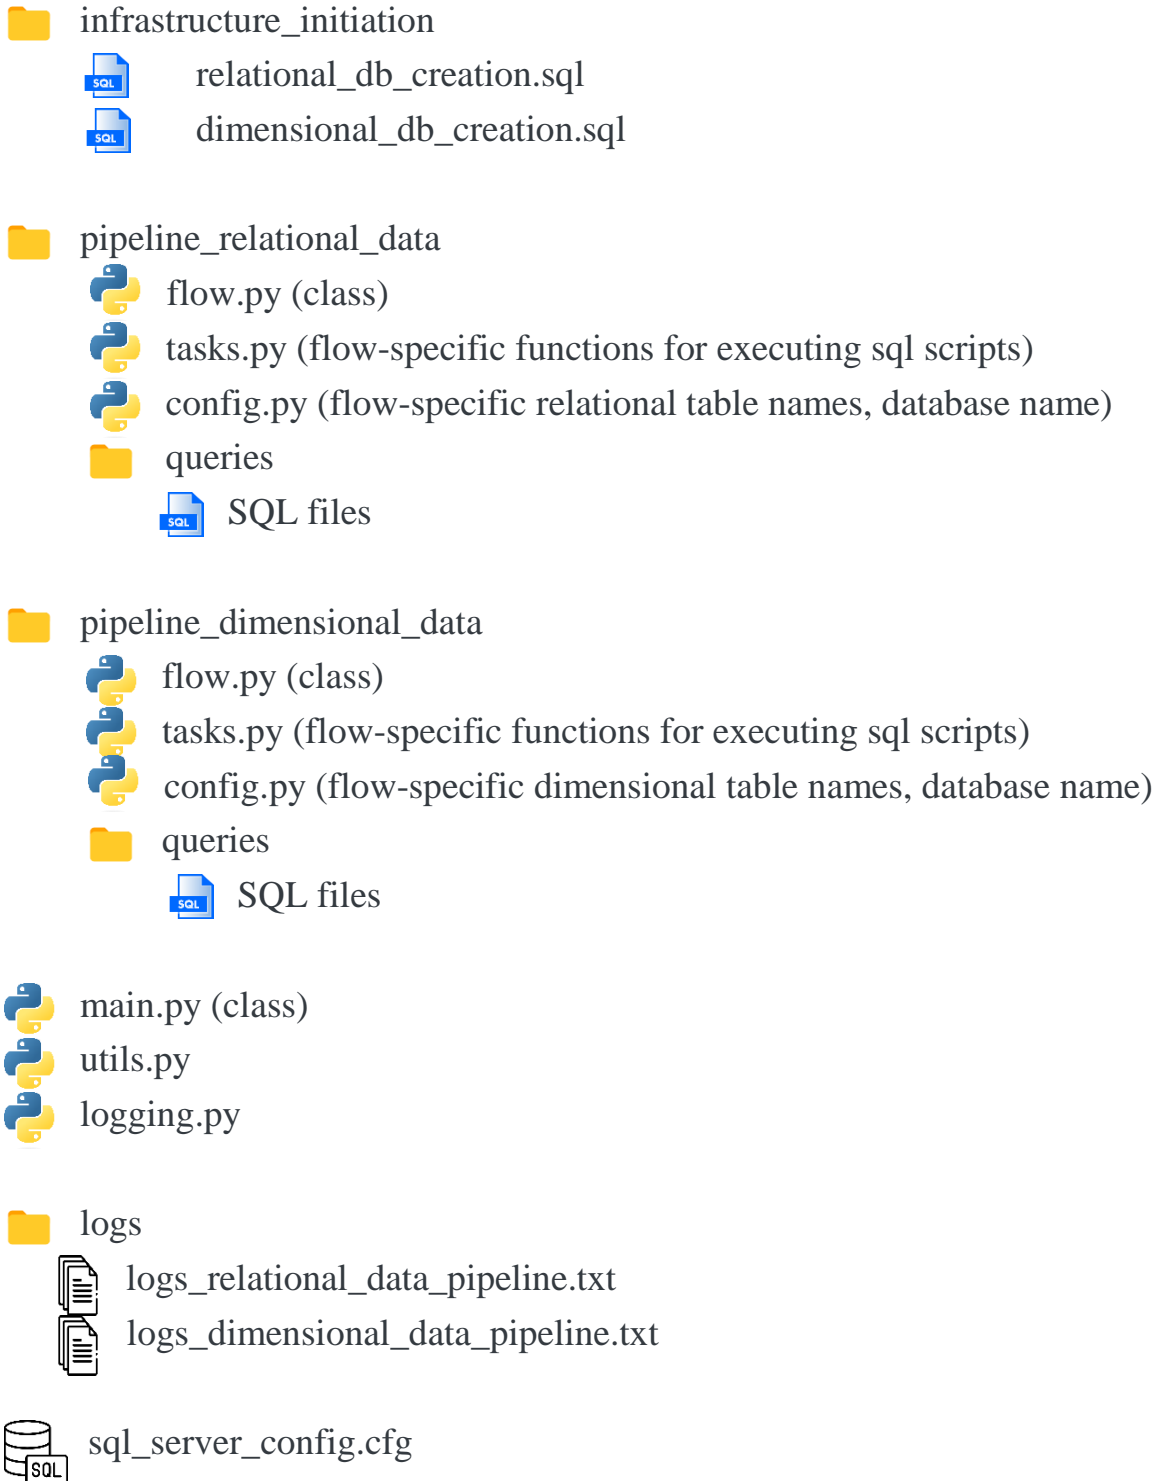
infrastructure_initiation

SQL relational_db_creation.sql

SQL dimensional_db_creation.sql

pipeline_relational_data

flow.py (class)

tasks.py (flow-specific functions for executing sql scripts)

config.py (flow-specific relational table names, database name)

queries

SQL SQL files

pipeline_dimensional_data

flow.py (class)

tasks.py (flow-specific functions for executing sql scripts)

config.py (flow-specific dimensional table names, database name)

queries

SQL SQL files

main.py (class)

utils.py

logging.py

logs

logs_relational_data_pipeline.txt

logs_dimensional_data_pipeline.txt

SQL sql_server_config.cfg